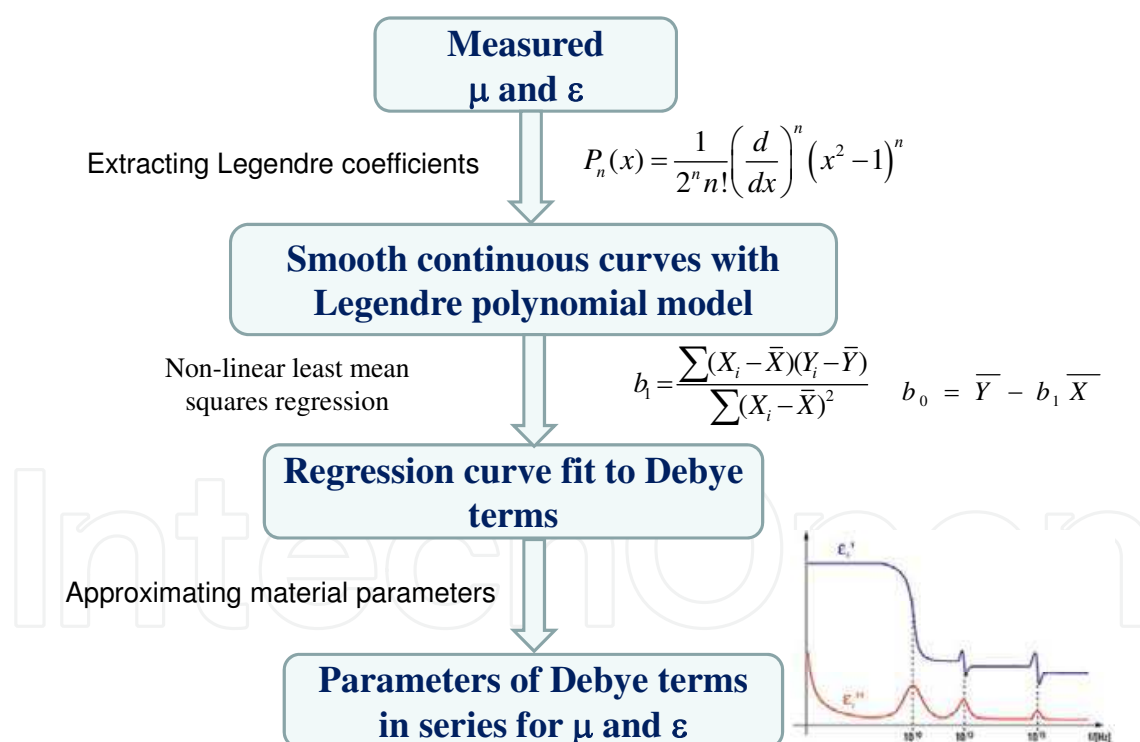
Measured
μ and ε

Extracting Legendre coefficients

$P_n(x) = \frac{1}{2^n n!}\left(\frac{d}{dx}\right)^n \left(x^2-1\right)^n$

Smooth continuous curves with Legendre polynomial model

Non-linear least mean squares regression

$b_1 = \frac{\sum(X_i-\bar{X})(Y_i-\bar{Y})}{\sum(X_i-\bar{X})^2}$ $b_0 = \overline{Y} - b_1\overline{X}$

Regression curve fit to Debye terms

Approximating material parameters

$\varepsilon_r'$

$\varepsilon_r''$

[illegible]

Parameters of Debye terms in series for μ and ε